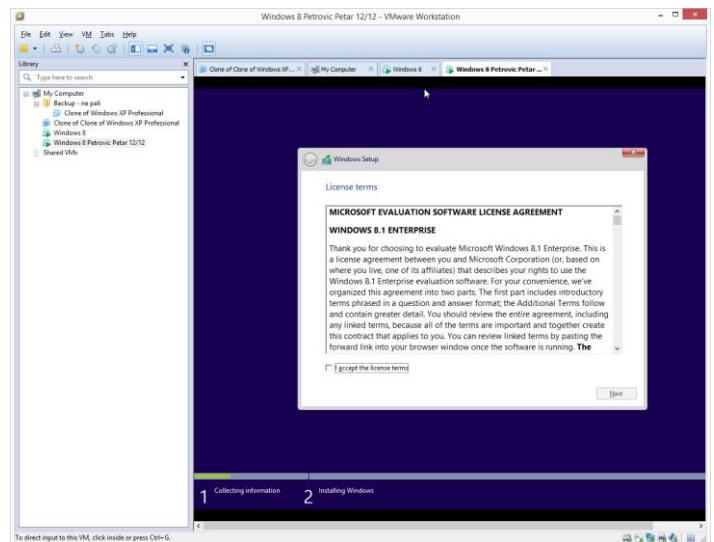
Windows 8 Petrovic Petar 12/12 - VMware Workstation

File Edit View VM Tabs Help

Library
Type here to search

My Computer
Backup - ne pali
Clone of Windows XP Professional
Clone of Clone of Windows XP Professional
Windows 8
Windows 8 Petrovic Petar 12/12
Shared VMs

Clone of Clone of Windows XP... | My Computer | Windows 8 | Windows 8 Petrovic Petar ...

Windows Setup

License terms

MICROSOFT EVALUATION SOFTWARE LICENSE AGREEMENT

WINDOWS 8.1 ENTERPRISE

Thank you for choosing to evaluate Microsoft Windows 8.1 Enterprise. This is a license agreement between you and Microsoft Corporation (or, based on where you live, one of its affiliates) that describes your rights to use the Windows 8.1 Enterprise evaluation software. For your convenience, we've organized this agreement into two parts. The first part includes introductory terms phrased in a question and answer format; the Additional Terms follow and contain greater detail. You should review the entire agreement, including any linked terms, because all of the terms are important and together create this contract that applies to you. You can review linked terms by pasting the forward link into your browser window once the software is running. The

I accept the license terms

Next

1 Collecting information
2 Installing Windows

To direct input to this VM, click inside or press Ctrl+G.